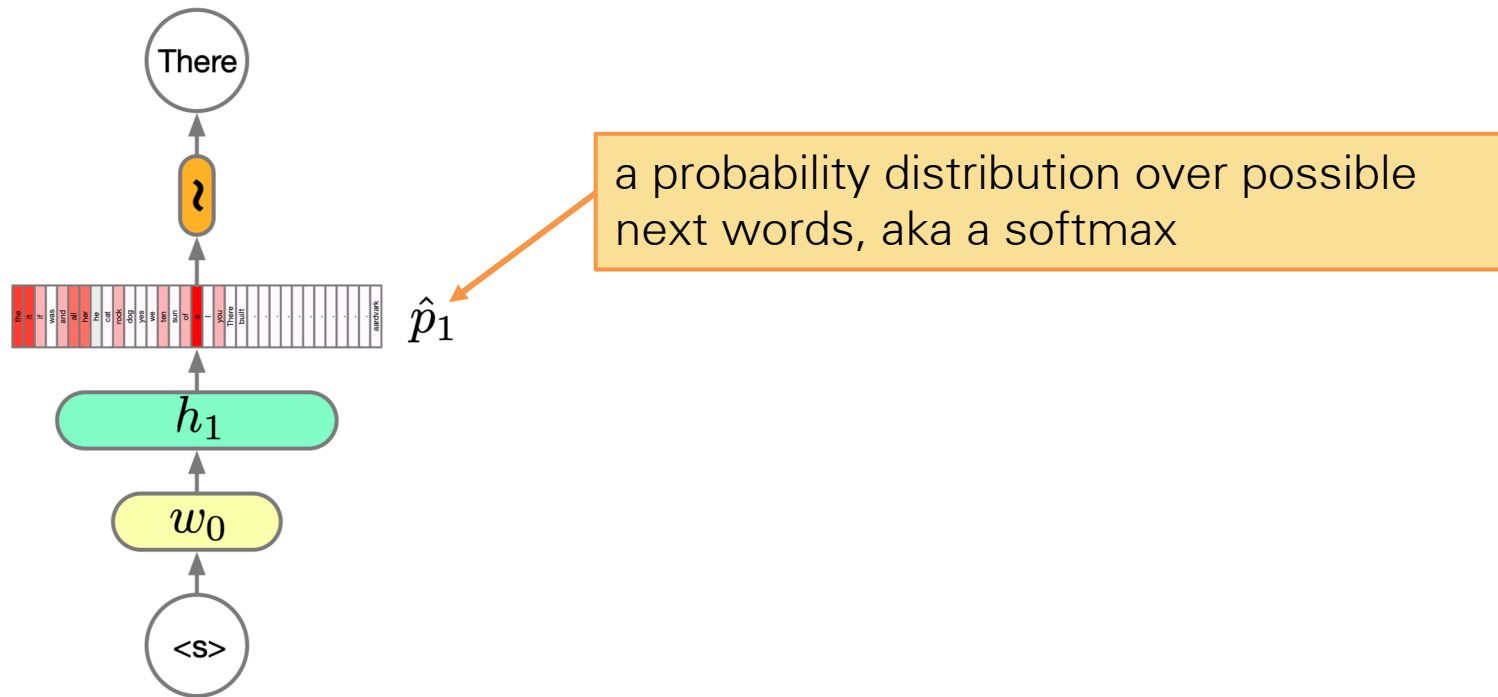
There

~

a probability distribution over possible next words, aka a softmax

the it if was and all her he cat rock dog yes we ten sun of a I you There built . . . . . . . . . . . aardvark

$\hat{p}_1$

$h_1$

$w_0$

<s>